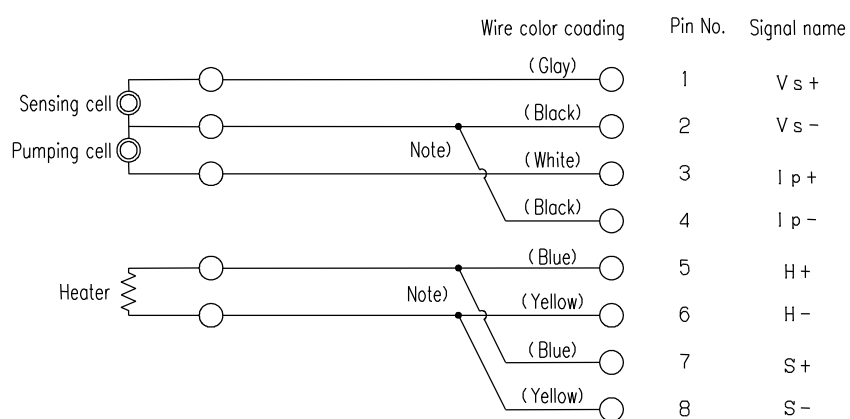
Wire color coading | Pin No. | Signal name

Sensing cell
Pumping cell
Note)
Heater
Note)

| Wire color coading | Pin No. | Signal name |
|---|---|---|
| (Glay) | 1 | V s + |
| (Black) | 2 | V s − |
| (White) | 3 | I p + |
| (Black) | 4 | I p − |
| (Blue) | 5 | H + |
| (Yellow) | 6 | H − |
| (Blue) | 7 | S + |
| (Yellow) | 8 | S − |